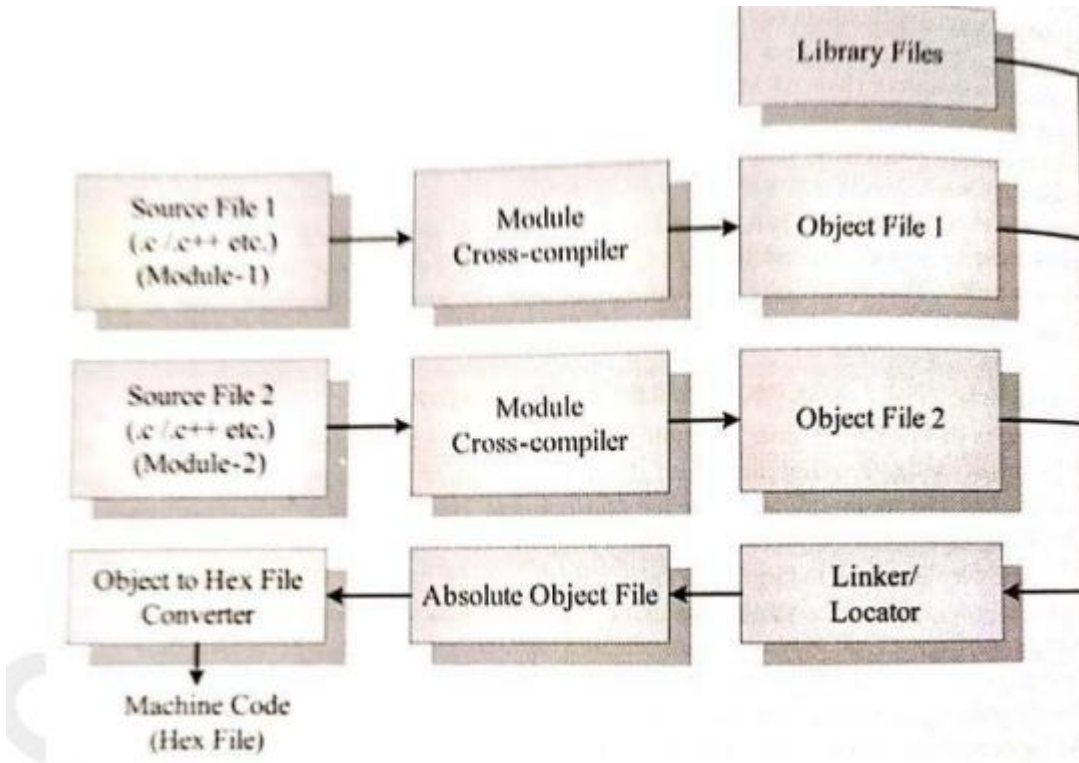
Library Files

Source File 1
(.c /.c++ etc.)
(Module-1)

Module
Cross-compiler

Object File 1

Source File 2
(.c /.c++ etc.)
(Module-2)

Module
Cross-compiler

Object File 2

Object to Hex File
Converter

Absolute Object File

Linker/
Locator

Machine Code
(Hex File)